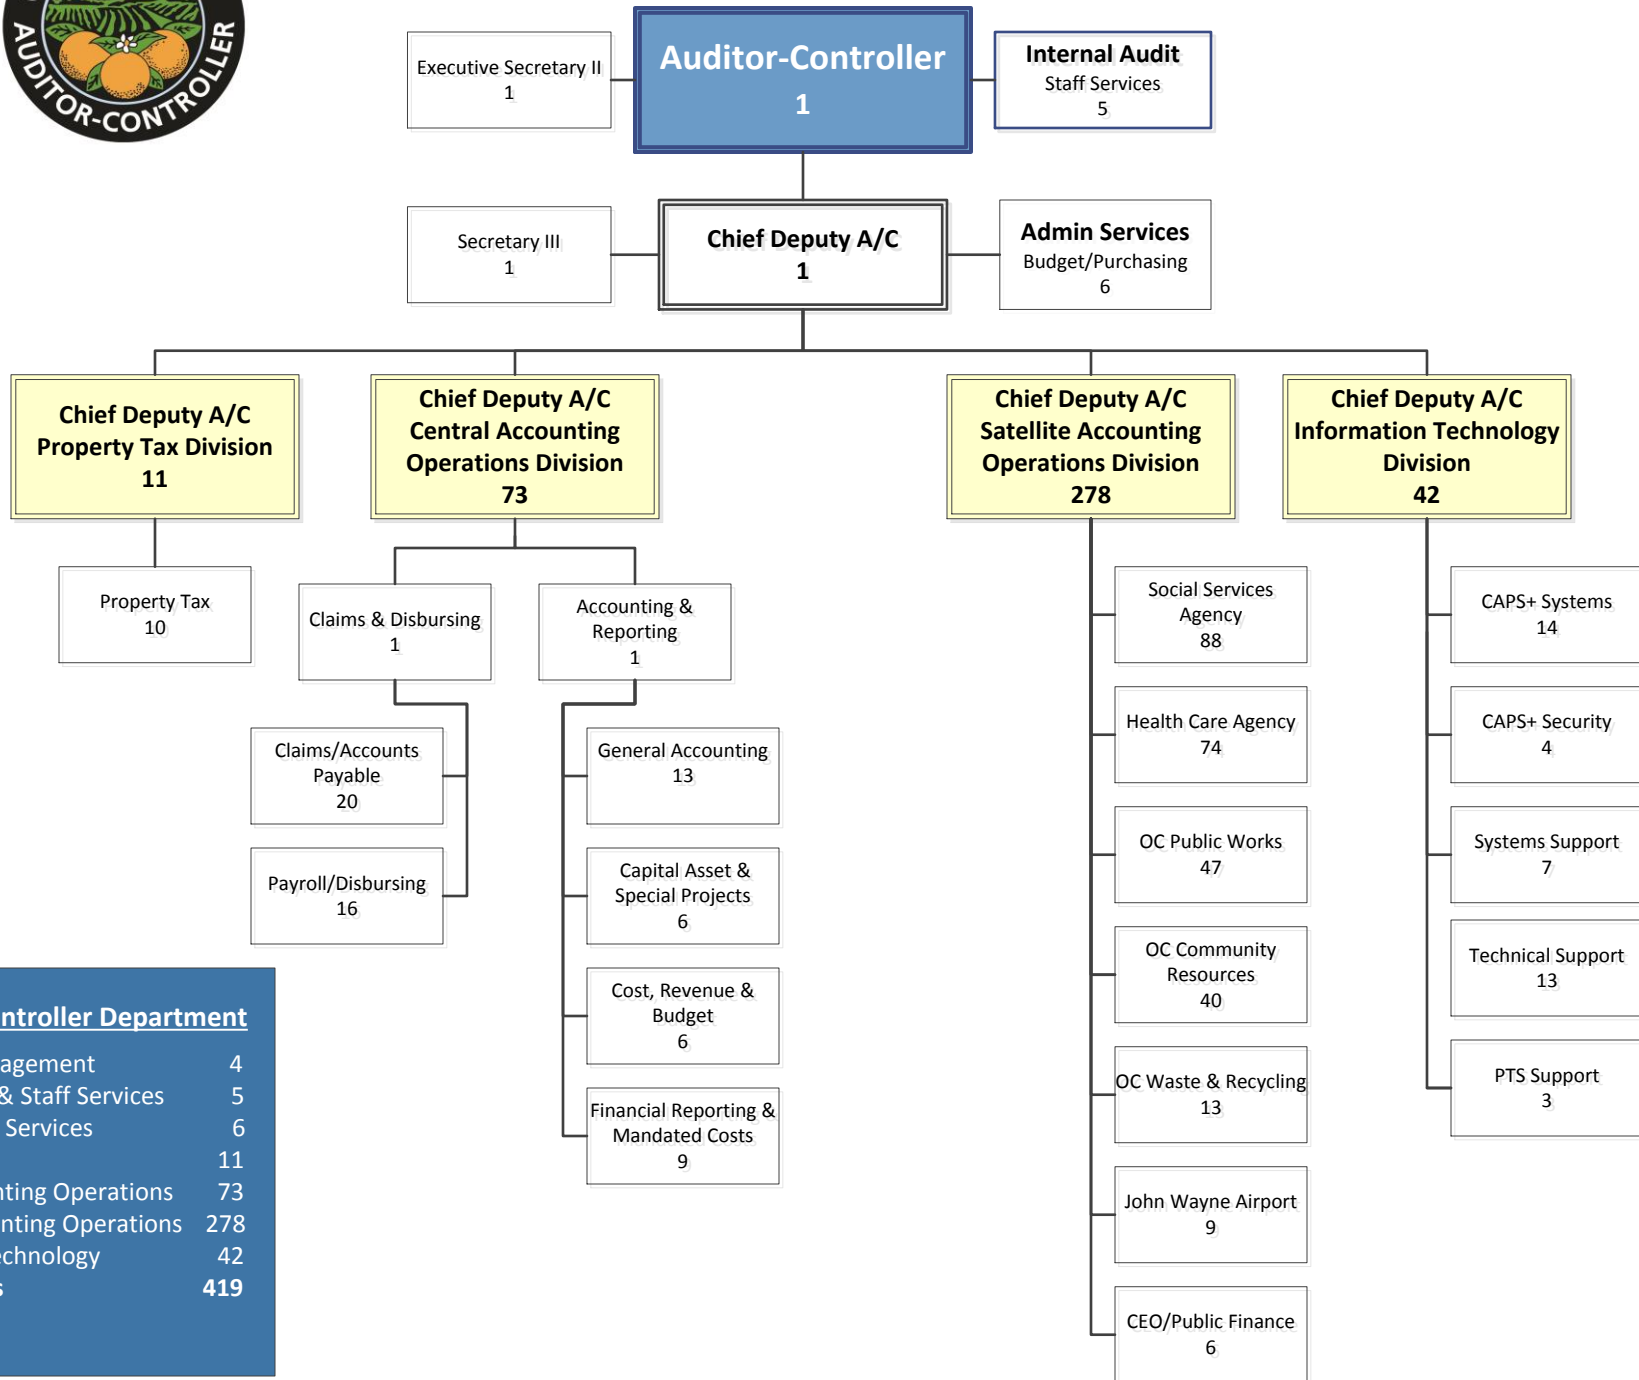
AUDITOR-CONTROLLER

Executive Secretary II
1

Auditor-Controller
1

Internal Audit
Staff Services
5

Secretary III
1

Chief Deputy A/C
1

Admin Services
Budget/Purchasing
6

Chief Deputy A/C
Property Tax Division
11

Chief Deputy A/C
Central Accounting Operations Division
73

Chief Deputy A/C
Satellite Accounting Operations Division
278

Chief Deputy A/C
Information Technology Division
42

Property Tax
10

Claims & Disbursing
1

Accounting & Reporting
1

Claims/Accounts Payable
20

Payroll/Disbursing
16

General Accounting
13

Capital Asset & Special Projects
6

Cost, Revenue & Budget
6

Financial Reporting & Mandated Costs
9

Social Services Agency
88

Health Care Agency
74

OC Public Works
47

OC Community Resources
40

OC Waste & Recycling
13

John Wayne Airport
9

CEO/Public Finance
6

CAPS+ Systems
14

CAPS+ Security
4

Systems Support
7

Technical Support
13

PTS Support
3

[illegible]ntroller Department

| | |
|---|---|
| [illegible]agement | 4 |
| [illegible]& Staff Services | 5 |
| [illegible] Services | 6 |
| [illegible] | 11 |
| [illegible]ting Operations | 73 |
| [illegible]nting Operations | 278 |
| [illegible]chnology | 42 |
| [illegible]s | 419 |